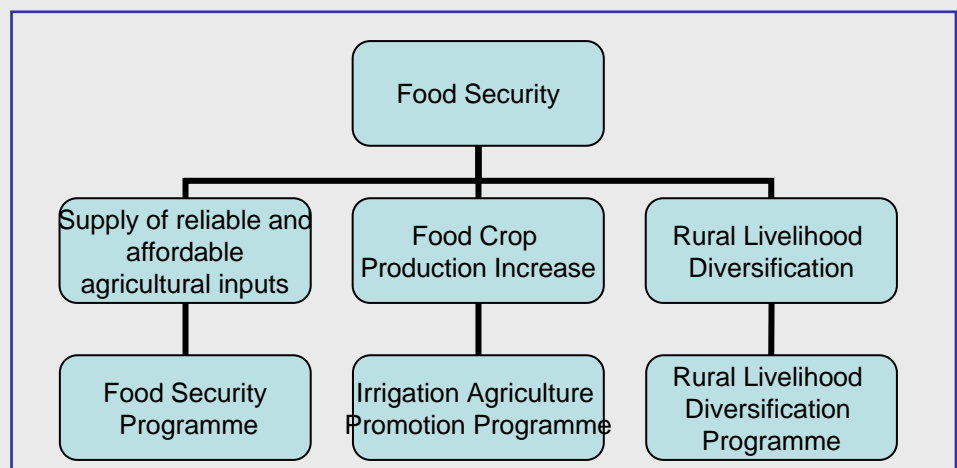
Food Security

Supply of reliable and affordable agricultural inputs

Food Crop Production Increase

Rural Livelihood Diversification

Food Security Programme

Irrigation Agriculture Promotion Programme

Rural Livelihood Diversification Programme